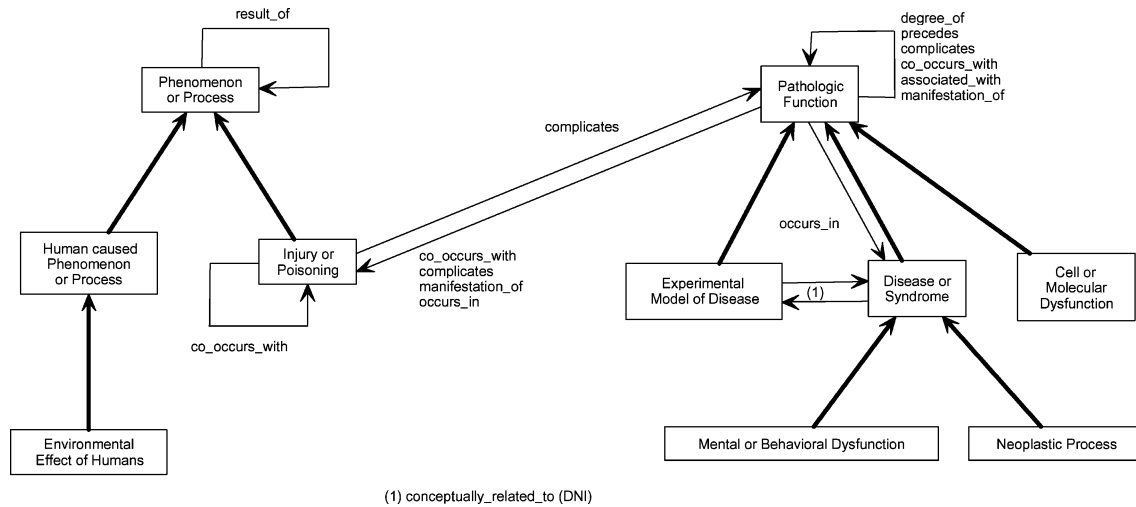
result_of

Phenomenon or Process

degree_of
precedes
complicates
co_occurs_with
associated_with
manifestation_of

Pathologic Function

complicates

Human caused Phenomenon or Process

Injury or Poisoning

co_occurs_with
complicates
manifestation_of
occurs_in

occurs_in

Experimental Model of Disease

(1)

Disease or Syndrome

Cell or Molecular Dysfunction

co_occurs_with

Environmental Effect of Humans

Mental or Behavioral Dysfunction

Neoplastic Process

(1) conceptually_related_to (DNI)